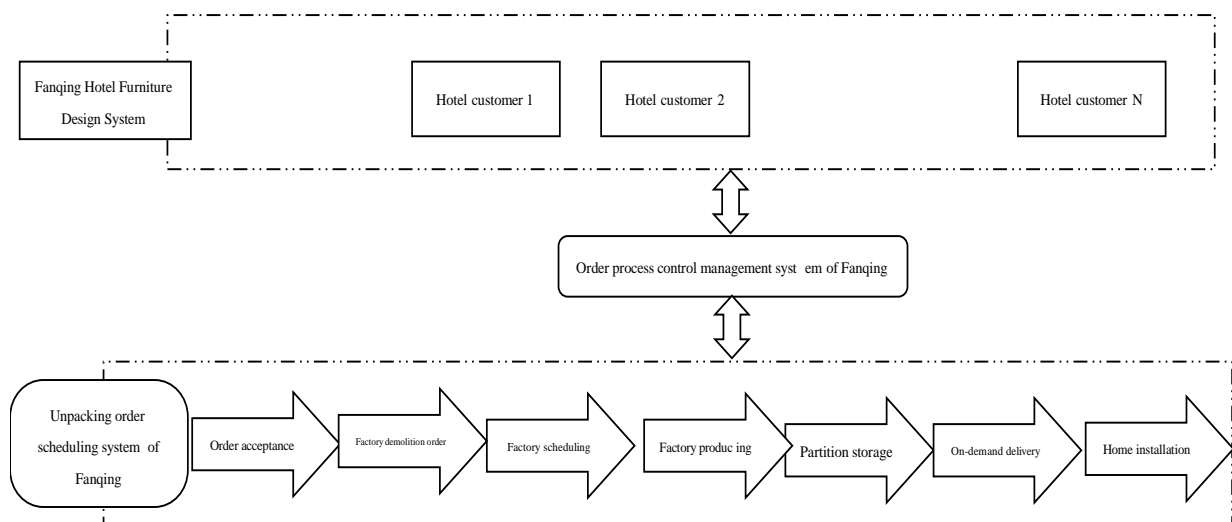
Fanqing Hotel Furniture Design System

Hotel customer 1

Hotel customer 2

Hotel customer N

Order process control management syst em of Fanqing

Unpacking order scheduling system of Fanqing

Order acceptance

Factory demolition order

Factory scheduling

Factory produc ing

Partition storage

On-demand delivery

Home installation